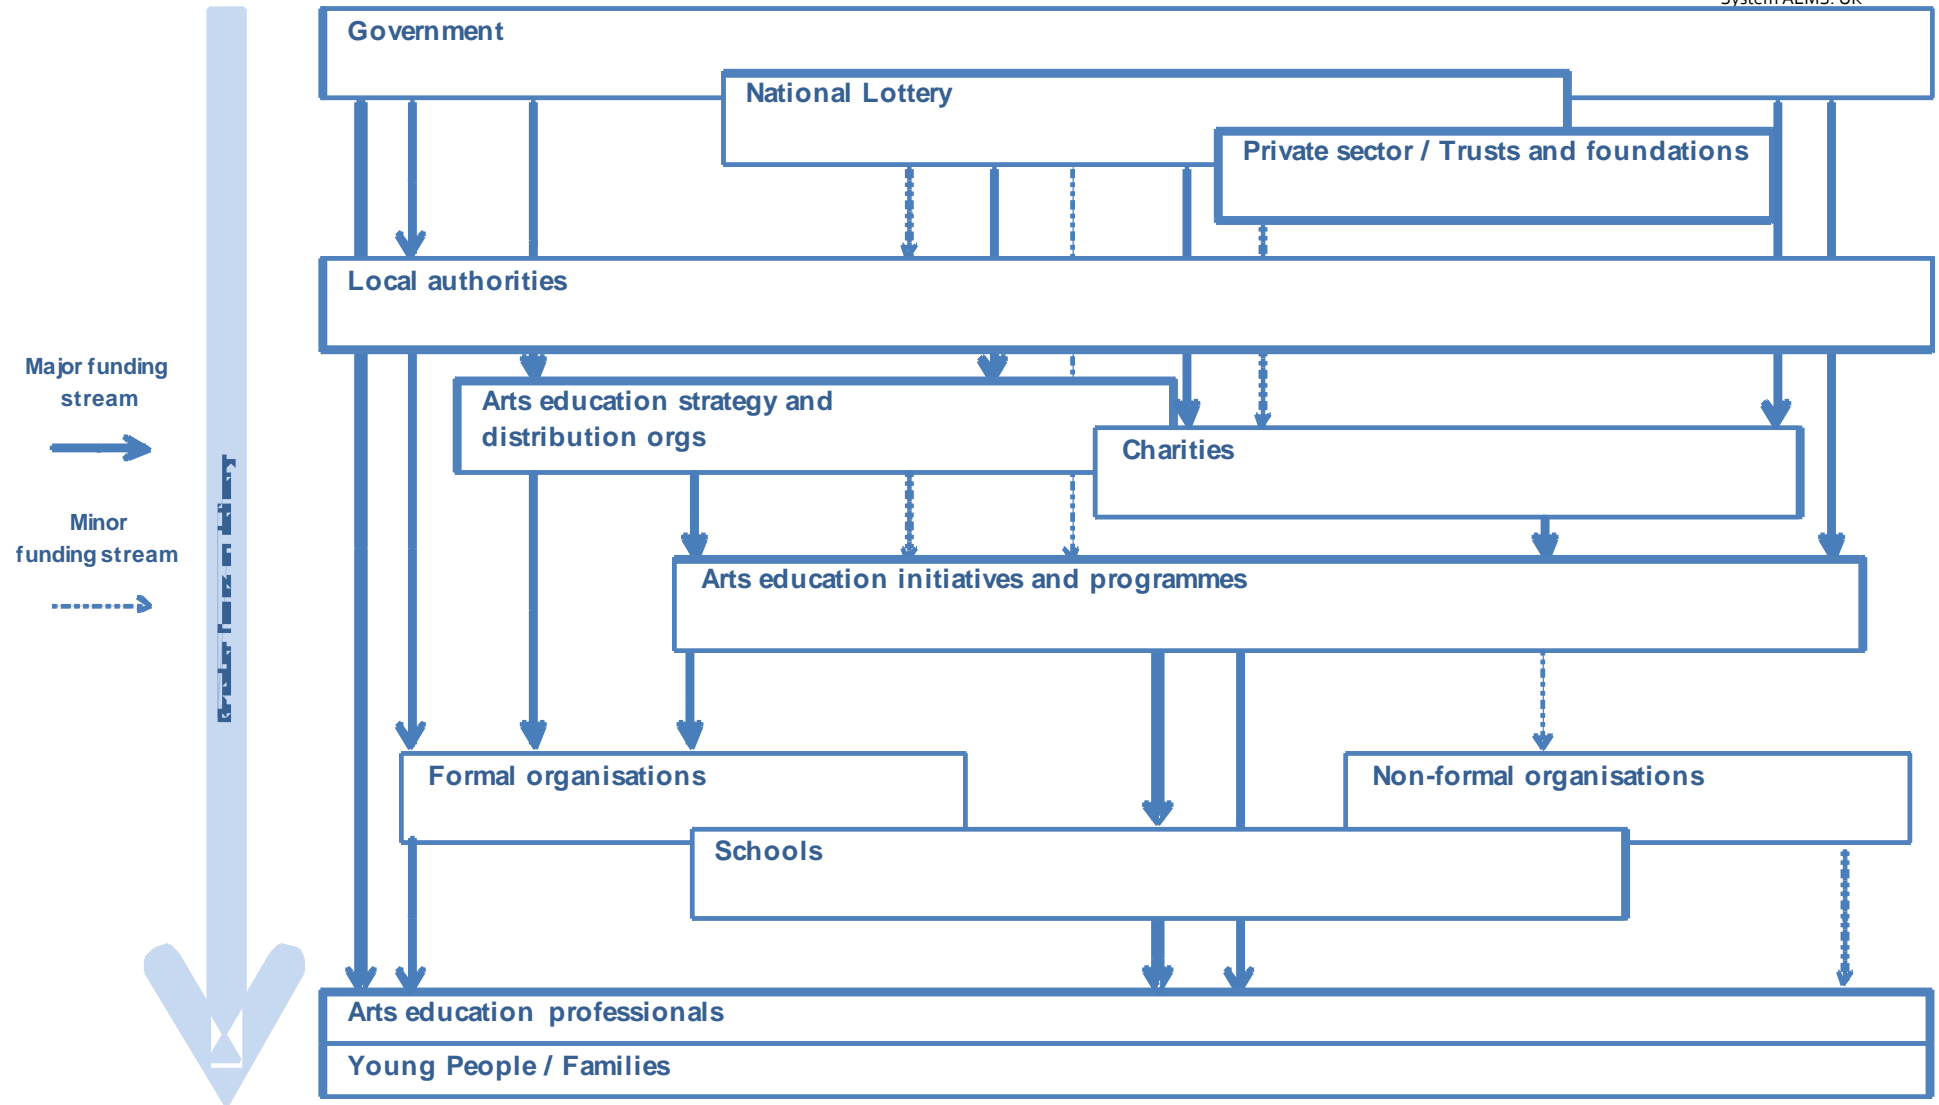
System ALMS: UK

Government

National Lottery

Private sector / Trusts and foundations

Local authorities

Major funding stream

Minor funding stream

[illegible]

Arts education strategy and distribution orgs

Charities

Arts education initiatives and programmes

Formal organisations

Non-formal organisations

Schools

Arts education professionals

Young People / Families